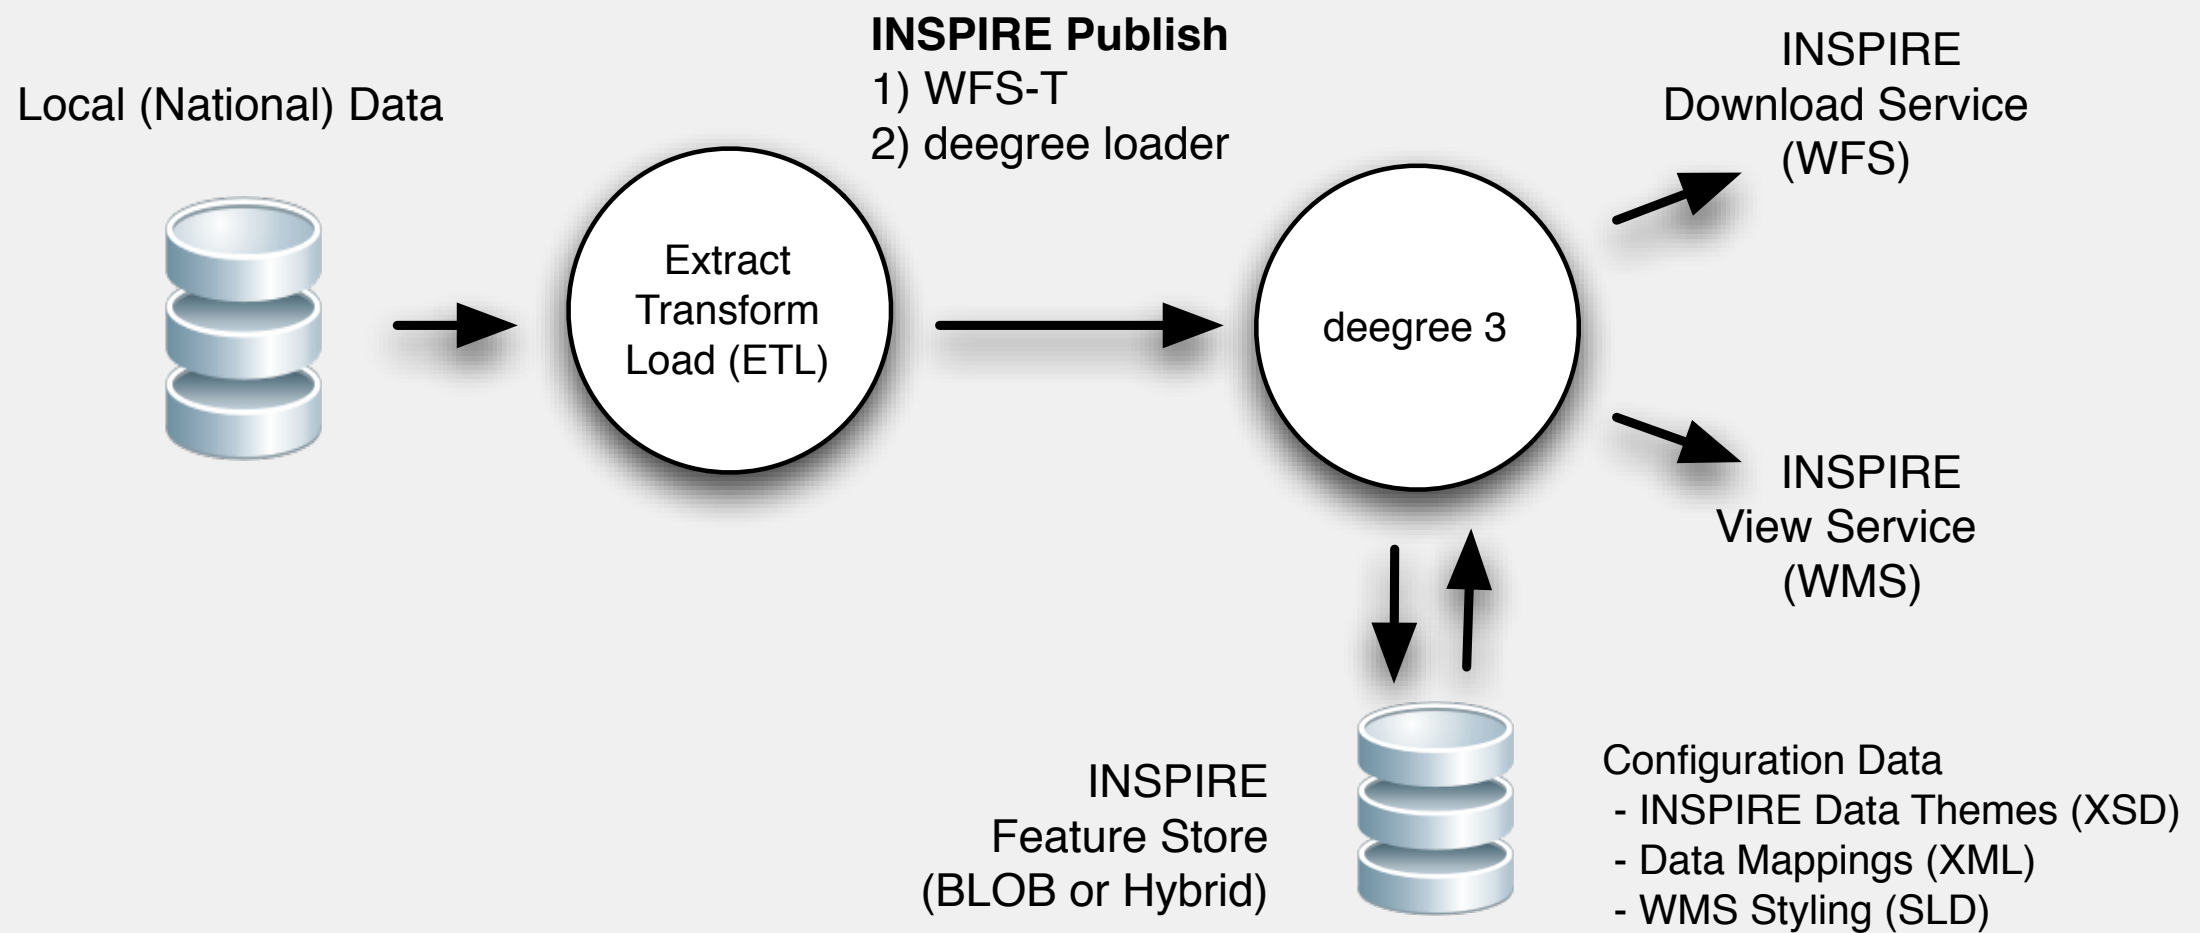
Local (National) Data

Extract
Transform
Load (ETL)

**INSPIRE Publish**
1) WFS-T
2) deegree loader

deegree 3

INSPIRE
Download Service
(WFS)

INSPIRE
View Service
(WMS)

INSPIRE
Feature Store
(BLOB or Hybrid)

Configuration Data
- INSPIRE Data Themes (XSD)
- Data Mappings (XML)
- WMS Styling (SLD)